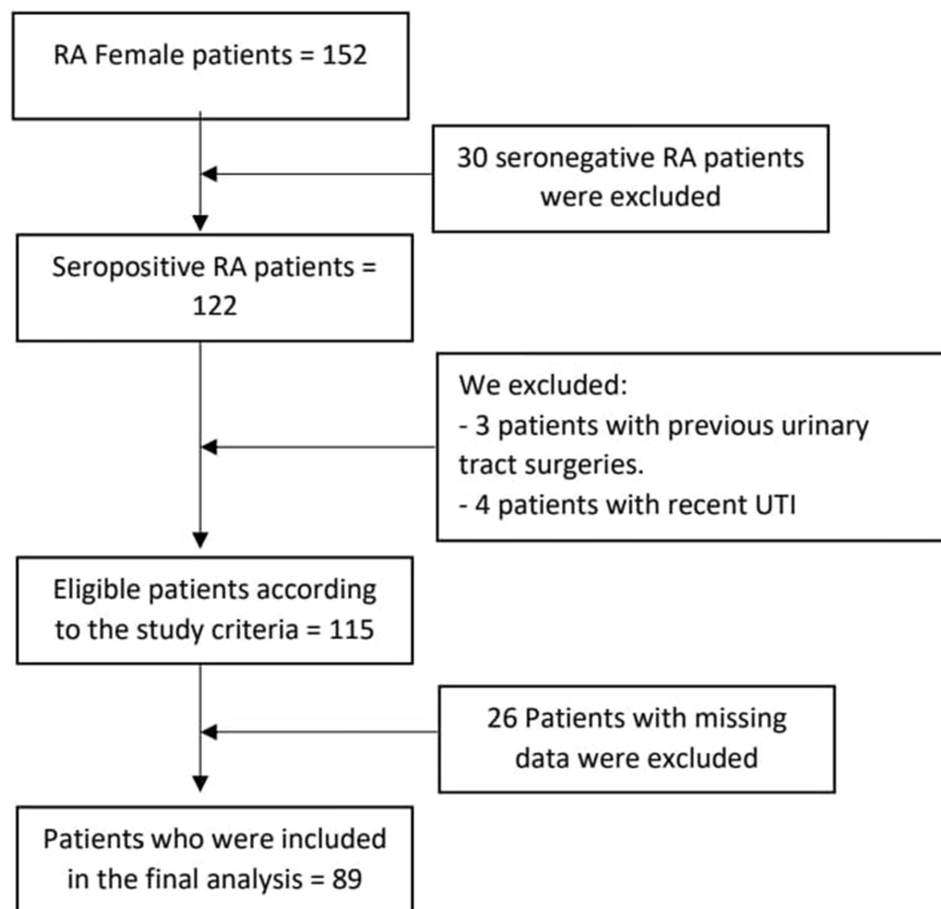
RA Female patients = 152

30 seronegative RA patients were excluded

Seropositive RA patients = 122

We excluded:
- 3 patients with previous urinary tract surgeries.
- 4 patients with recent UTI

Eligible patients according to the study criteria = 115

26 Patients with missing data were excluded

Patients who were included in the final analysis = 89